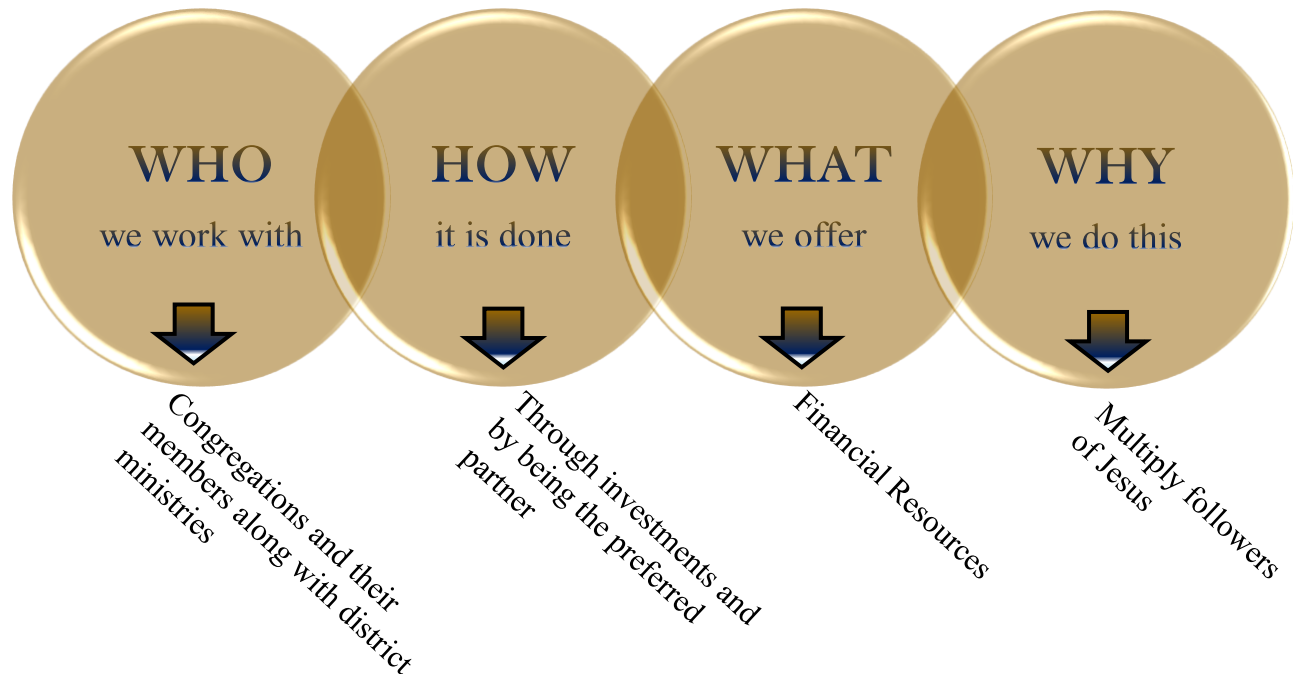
WHO
we work with

HOW
it is done

WHAT
we offer

WHY
we do this

Congregations and their members along with district ministries

Through investments and by being the preferred partner

Financial Resources

Multiply followers of Jesus